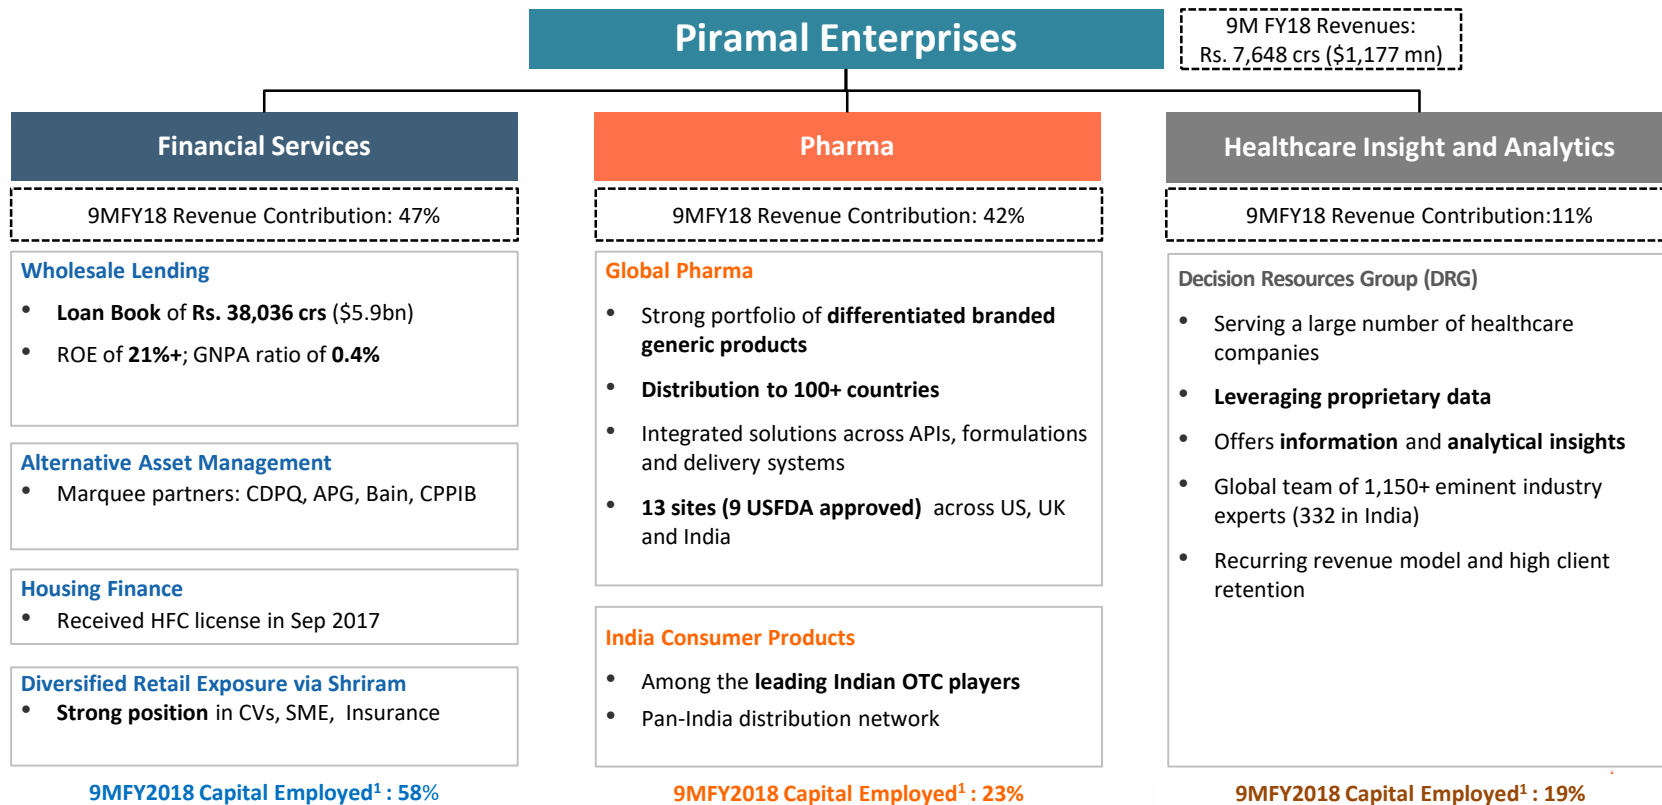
Piramal Enterprises

9M FY18 Revenues: Rs. 7,648 crs ($1,177 mn)

Financial Services

9MFY18 Revenue Contribution: 47%

Wholesale Lending

- Loan Book of Rs. 38,036 crs ($5.9bn)
- ROE of 21%+; GNPA ratio of 0.4%

Alternative Asset Management

- Marquee partners: CDPQ, APG, Bain, CPPIB

Housing Finance

- Received HFC license in Sep 2017

Diversified Retail Exposure via Shriram

- Strong position in CVs, SME, Insurance

9MFY2018 Capital Employed$^{1}$ : 58%

Pharma

9MFY18 Revenue Contribution: 42%

Global Pharma

- Strong portfolio of differentiated branded generic products
- Distribution to 100+ countries
- Integrated solutions across APIs, formulations and delivery systems
- 13 sites (9 USFDA approved) across US, UK and India

India Consumer Products

- Among the leading Indian OTC players
- Pan-India distribution network

9MFY2018 Capital Employed$^{1}$ : 23%

Healthcare Insight and Analytics

9MFY18 Revenue Contribution:11%

Decision Resources Group (DRG)

- Serving a large number of healthcare companies
- Leveraging proprietary data
- Offers information and analytical insights
- Global team of 1,150+ eminent industry experts (332 in India)
- Recurring revenue model and high client retention

9MFY2018 Capital Employed$^{1}$ : 19%